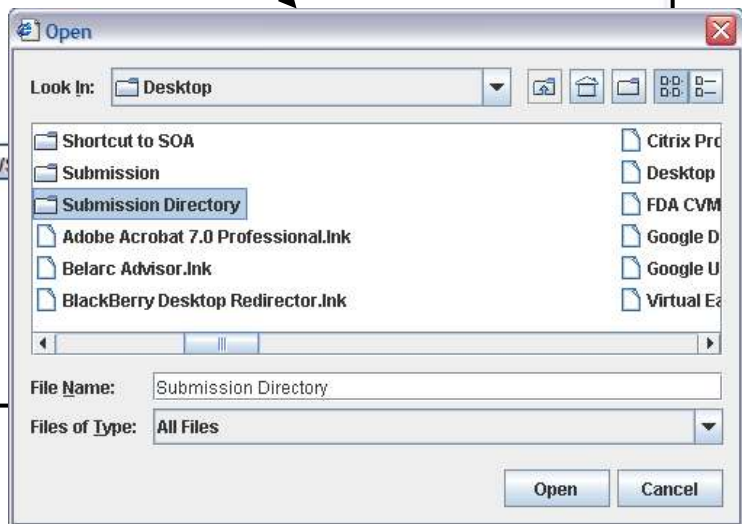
Open

Look In: Desktop

Shortcut to SOA
Submission
Submission Directory
Adobe Acrobat 7.0 Professional.lnk
Belarc Advisor.lnk
BlackBerry Desktop Redirector.lnk

Citrix Pro
Desktop
FDA CVM
Google D
Google U
Virtual Ea

File Name: Submission Directory

Files of Type: All Files

Open Cancel